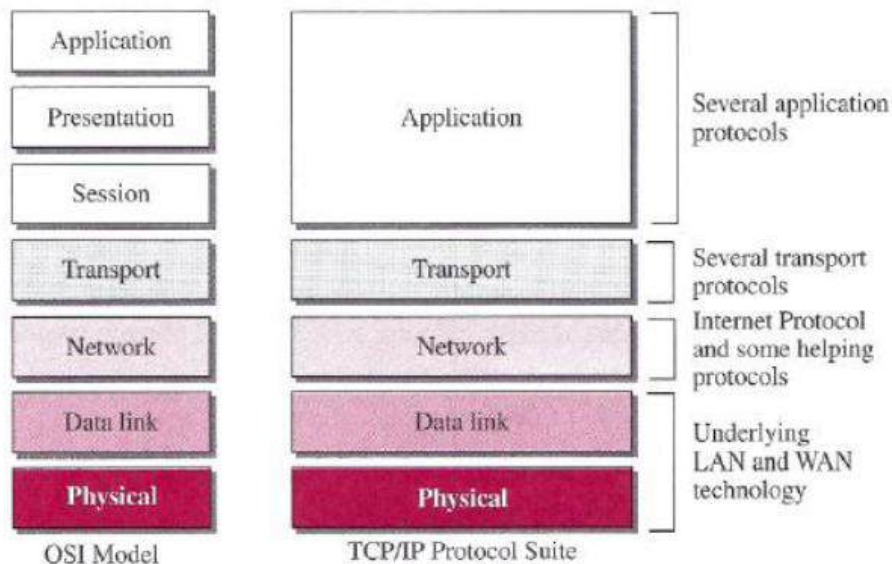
Application

Presentation

Session

Transport

Network

Data link

Physical

OSI Model

Application

Transport

Network

Data link

Physical

TCP/IP Protocol Suite

Several application protocols

Several transport protocols

Internet Protocol and some helping protocols

Underlying LAN and WAN technology